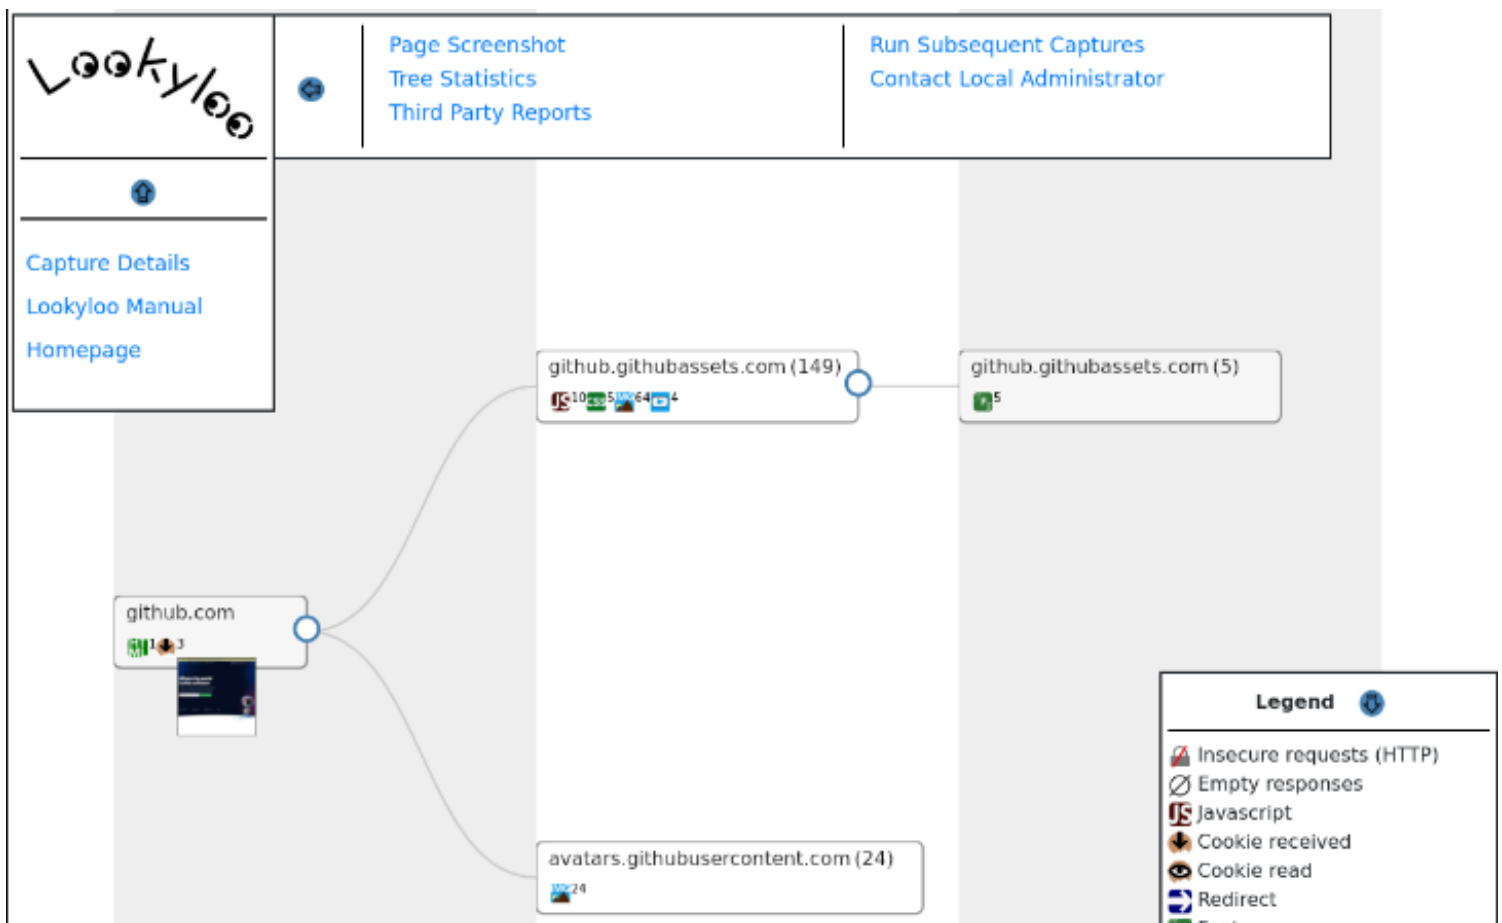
Lookyloo

Page Screenshot
Tree Statistics
Third Party Reports

Run Subsequent Captures
Contact Local Administrator

Capture Details
Lookyloo Manual
Homepage

github.githubassets.com (149)
10 5 64 4

github.githubassets.com (5)
5

github.com
1 3

avatars.githubusercontent.com (24)
24

Legend

Insecure requests (HTTP)
Empty responses
Javascript
Cookie received
Cookie read
Redirect
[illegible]